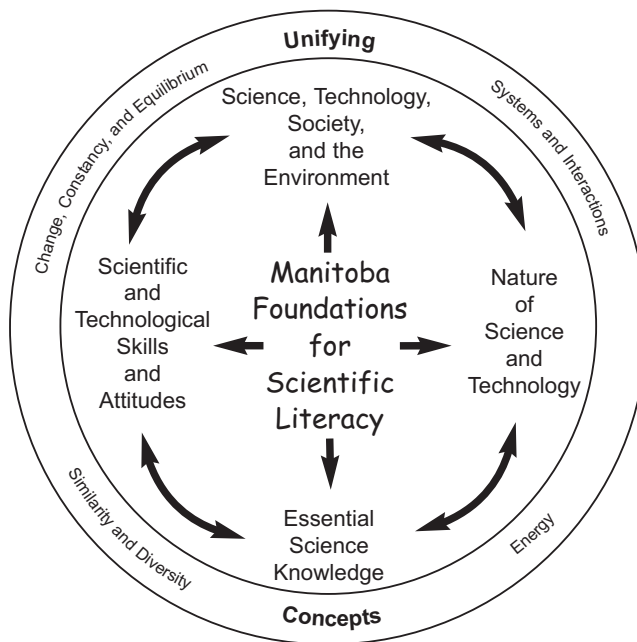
Unifying

Change, Constancy, and Equilibrium

Systems and Interactions

Science, Technology, Society, and the Environment

Scientific and Technological Skills and Attitudes

Manitoba Foundations for Scientific Literacy

Nature of Science and Technology

Essential Science Knowledge

Similarity and Diversity

Energy

Concepts